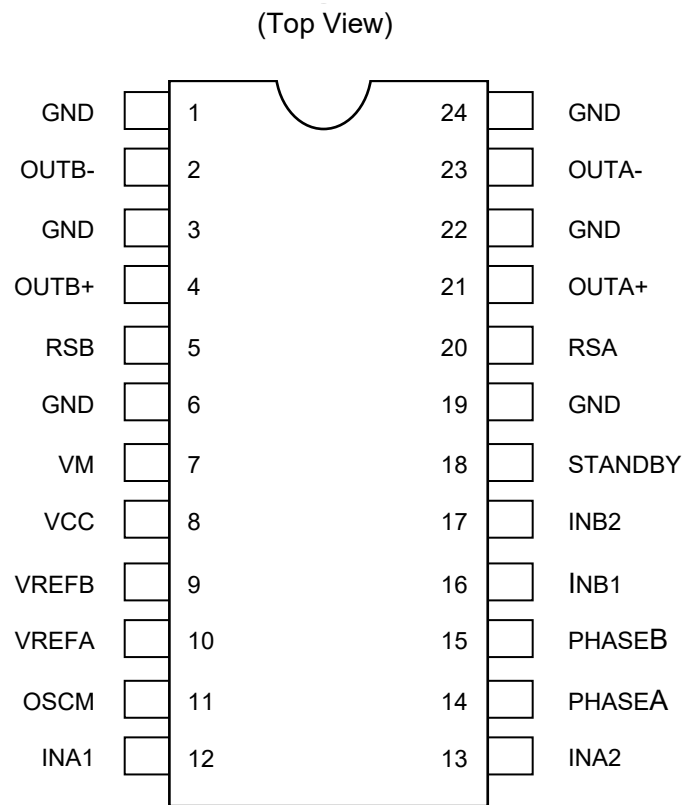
(Top View)

| | | | |
|---|---|---|---|
| GND | 1 | 24 | GND |
| OUTB- | 2 | 23 | OUTA- |
| GND | 3 | 22 | GND |
| OUTB+ | 4 | 21 | OUTA+ |
| RSB | 5 | 20 | RSA |
| GND | 6 | 19 | GND |
| VM | 7 | 18 | STANDBY |
| VCC | 8 | 17 | INB2 |
| VREFB | 9 | 16 | INB1 |
| VREFA | 10 | 15 | PHASEB |
| OSCM | 11 | 14 | PHASEA |
| INA1 | 12 | 13 | INA2 |